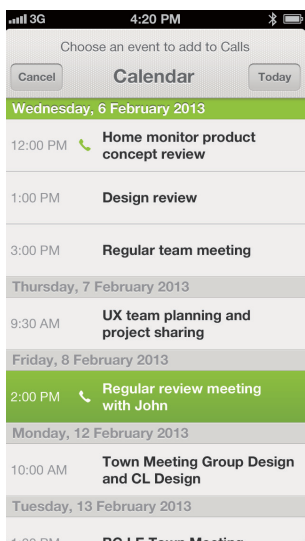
3G 4:20 PM

Choose an event to add to Calls

Cancel Calendar Today

Wednesday, 6 February 2013

12:00 PM Home monitor product concept review

1:00 PM Design review

3:00 PM Regular team meeting

Thursday, 7 February 2013

9:30 AM UX team planning and project sharing

Friday, 8 February 2013

2:00 PM Regular review meeting with John

Monday, 12 February 2013

10:00 AM Town Meeting Group Design and CL Design

Tuesday, 13 February 2013

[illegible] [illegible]